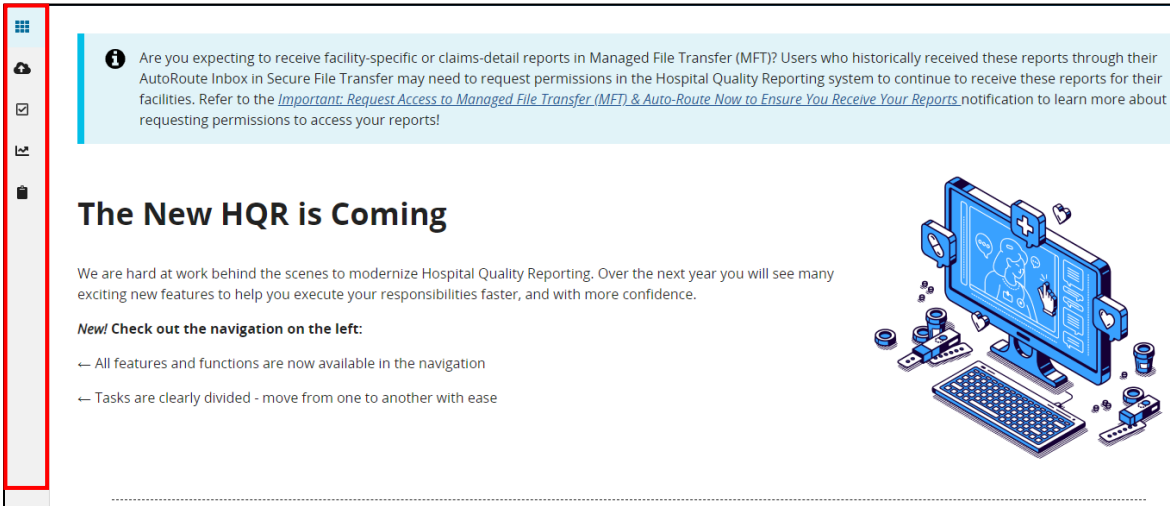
Are you expecting to receive facility-specific or claims-detail reports in Managed File Transfer (MFT)? Users who historically received these reports through their AutoRoute Inbox in Secure File Transfer may need to request permissions in the Hospital Quality Reporting system to continue to receive these reports for their facilities. Refer to the Important: Request Access to Managed File Transfer (MFT) & Auto-Route Now to Ensure You Receive Your Reports notification to learn more about requesting permissions to access your reports!

The New HQR is Coming

We are hard at work behind the scenes to modernize Hospital Quality Reporting. Over the next year you will see many exciting new features to help you execute your responsibilities faster, and with more confidence.

New! Check out the navigation on the left:

← All features and functions are now available in the navigation

← Tasks are clearly divided - move from one to another with ease